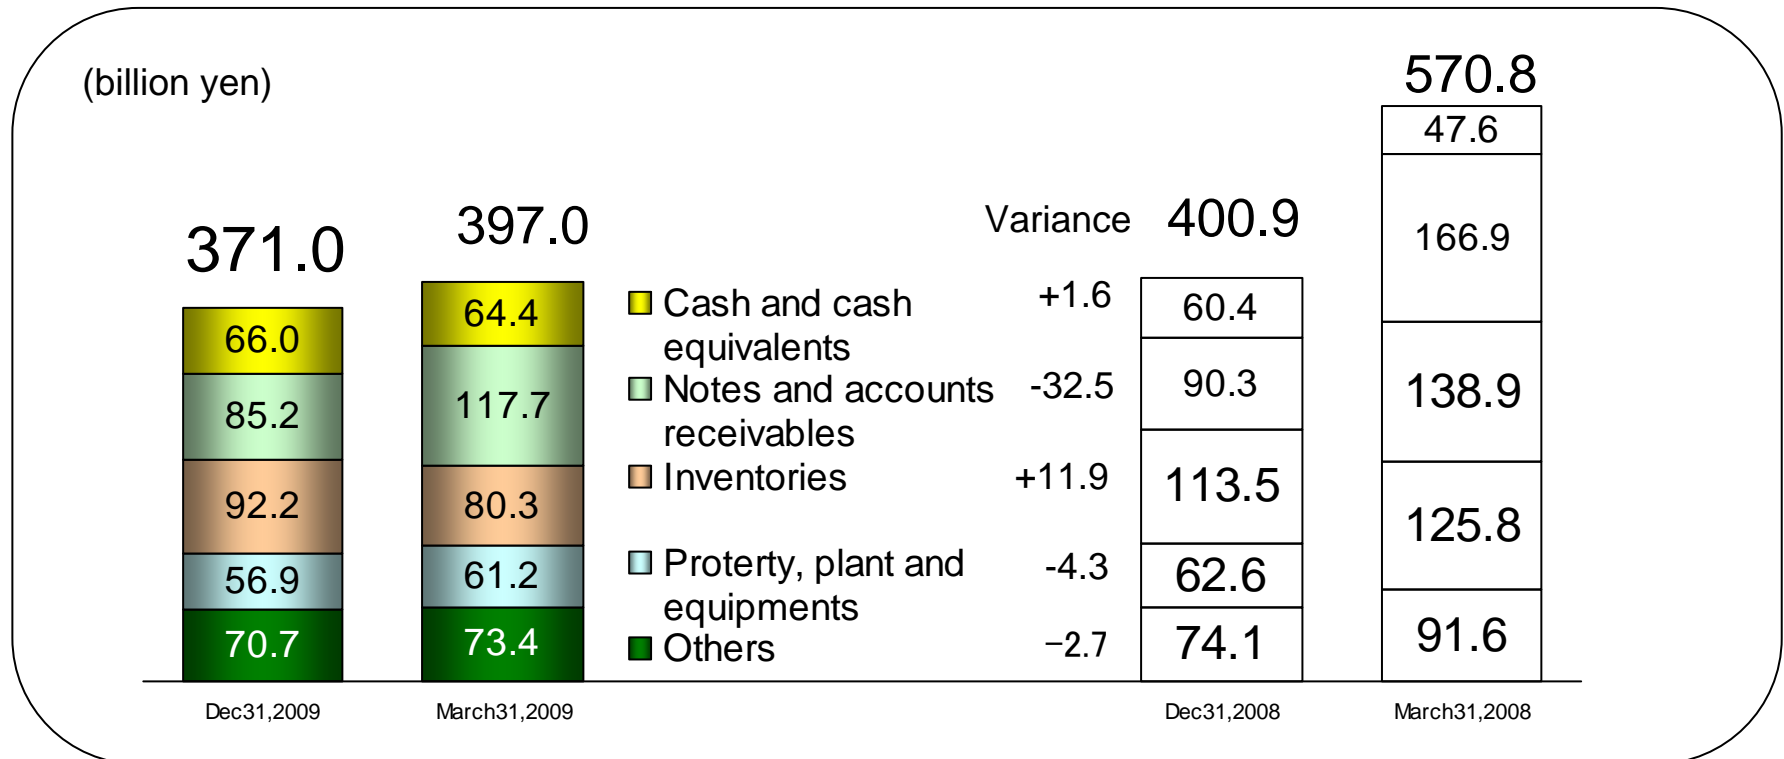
(billion yen)

371.0
66.0
85.2
92.2
56.9
70.7
Dec31,2009

397.0
64.4
117.7
80.3
61.2
73.4
March31,2009

Cash and cash equivalents
Notes and accounts receivables
Inventories
Proterty, plant and equipments
Others

Variance
+1.6
-32.5
+11.9
-4.3
−2.7

400.9
60.4
90.3
113.5
62.6
74.1
Dec31,2008

570.8
47.6
166.9
138.9
125.8
91.6
March31,2008